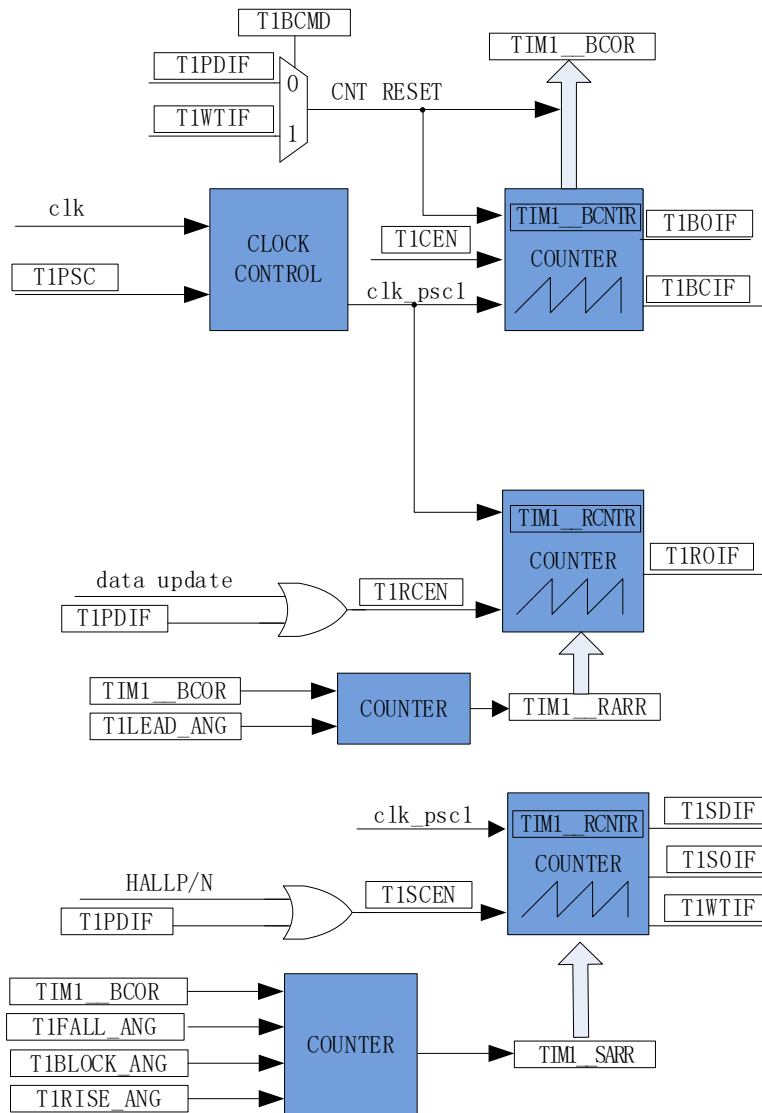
T1BCMD

T1PDIF

T1WTIF

0

1

CNT RESET

TIM1__BCOR

clk

T1PSC

CLOCK CONTROL

T1CEN

clk_psc1

TIM1__BCNTR

COUNTER

T1BOIF

T1BCIF

TIM1__RCNTR

COUNTER

T1ROIF

data update

T1PDIF

T1RCEN

TIM1__BCOR

T1LEAD_ANG

COUNTER

TIM1__RARR

clk_psc1

TIM1__RCNTR

COUNTER

T1SDIF

T1SOIF

T1WTIF

HALLP/N

T1PDIF

T1SCEN

TIM1__BCOR

T1FALL_ANG

T1BLOCK_ANG

T1RISE_ANG

COUNTER

TIM1_SARR